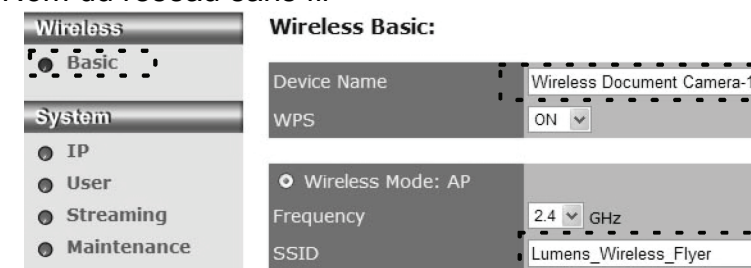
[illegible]

Wireless
Basic

System
IP
User
Streaming
Maintenance

Wireless Basic:

| Device Name | Wireless Document Camera-1 |
|---|---|
| WPS | ON |

| Wireless Mode: AP | |
|---|---|
| Frequency | 2.4 GHz |
| SSID | Lumens_Wireless_Flyer |